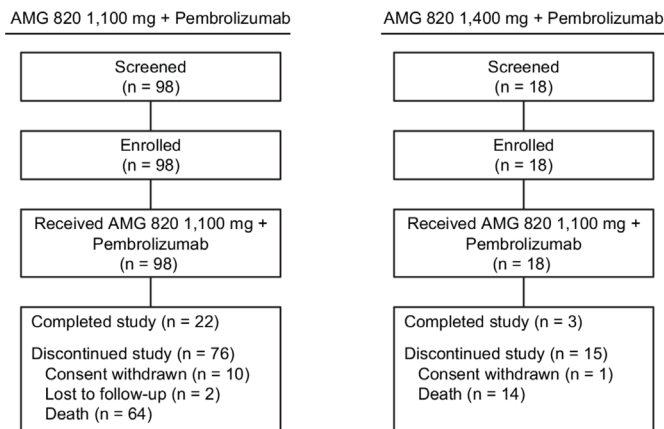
AMG 820 1,100 mg + Pembrolizumab

Screened
(n = 98)

Enrolled
(n = 98)

Received AMG 820 1,100 mg + Pembrolizumab
(n = 98)

Completed study (n = 22)

Discontinued study (n = 76)
Consent withdrawn (n = 10)
Lost to follow-up (n = 2)
Death (n = 64)

AMG 820 1,400 mg + Pembrolizumab

Screened
(n = 18)

Enrolled
(n = 18)

Received AMG 820 1,100 mg + Pembrolizumab
(n = 18)

Completed study (n = 3)

Discontinued study (n = 15)
Consent withdrawn (n = 1)
Death (n = 14)